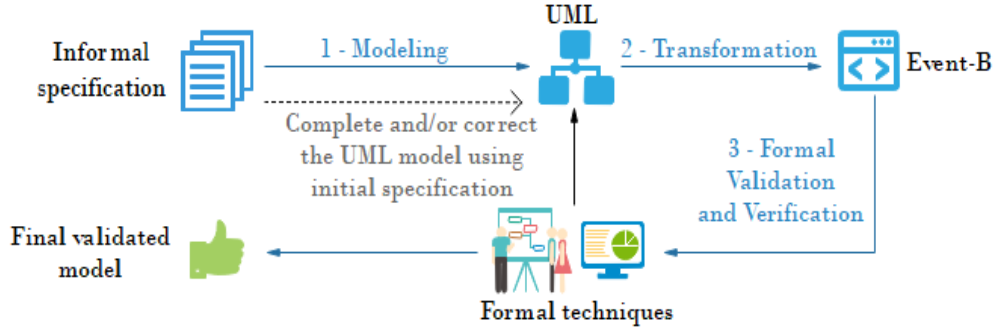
Informal specification

1 - Modeling

UML

2 - Transformation

Event-B

Complete and/or correct the UML model using initial specification

3 - Formal Validation and Verification

Final validated model

Formal techniques